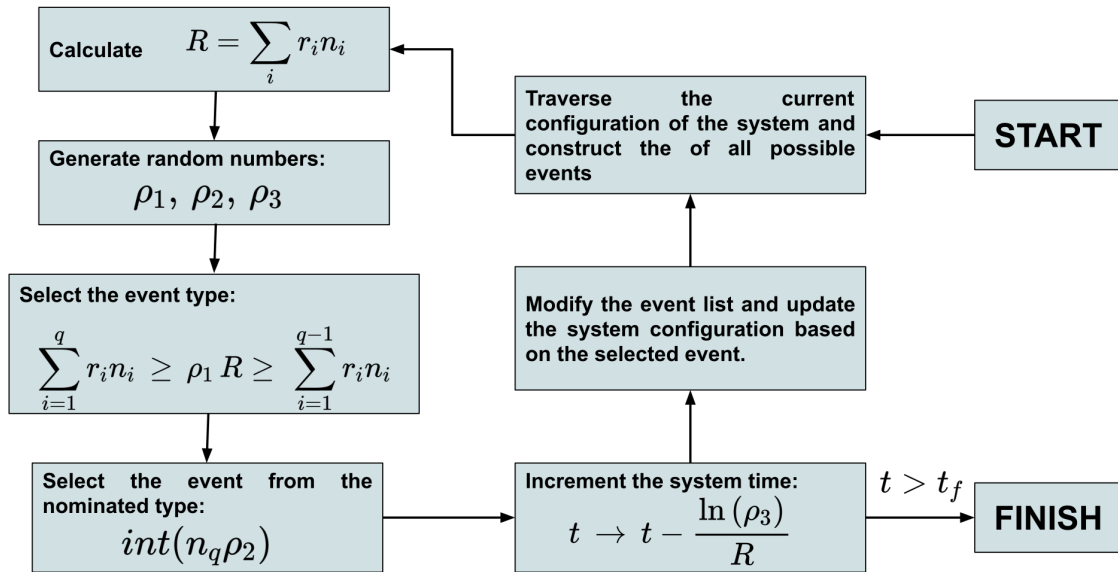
START

Traverse the current configuration of the system and construct the of all possible events

Calculate $R = \sum_{i} r_i n_i$

Generate random numbers:
$\rho_1,\ \rho_2,\ \rho_3$

Select the event type:
$\sum_{i=1}^{q} r_i n_i \ \geq \ \rho_1 R \geq \ \sum_{i=1}^{q-1} r_i n_i$

Select the event from the nominated type:
$int(n_q \rho_2)$

Increment the system time:
$t \ \rightarrow \ t - \frac{\ln(\rho_3)}{R}$

Modify the event list and update the system configuration based on the selected event.

$t > t_f$

FINISH